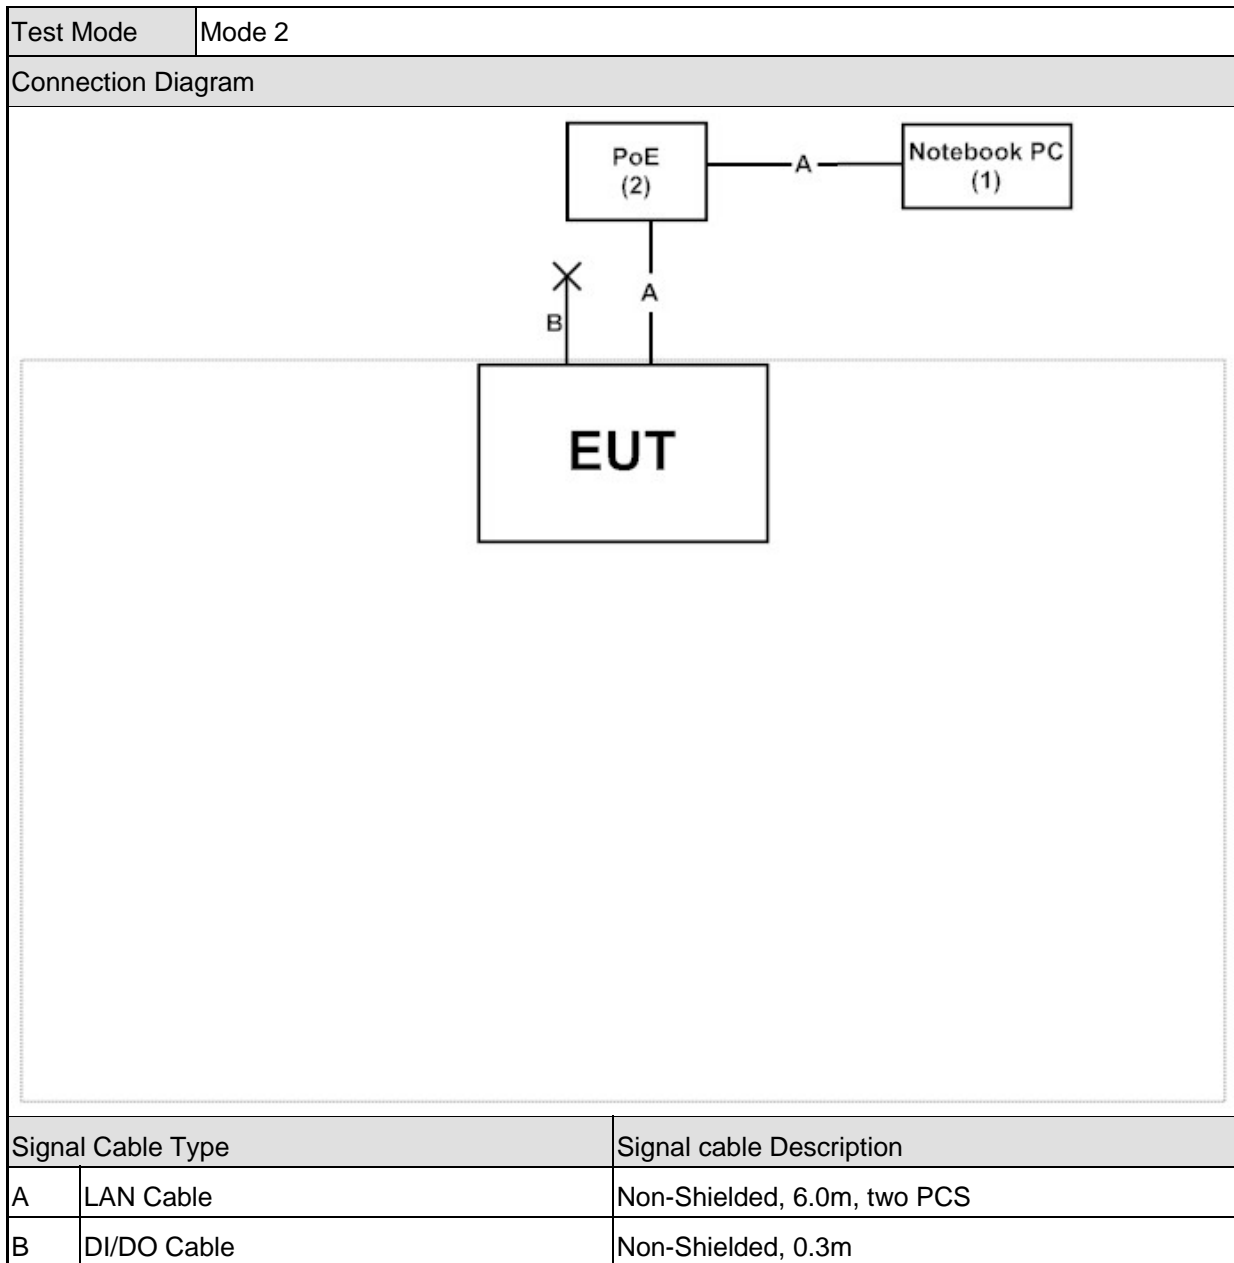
| Test Mode | Mode 2 |
|---|---|

Connection Diagram

PoE
(2)

A

Notebook PC
(1)

B

A

EUT

| Signal Cable Type | | Signal cable Description |
|---|---|---|
| A | LAN Cable | Non-Shielded, 6.0m, two PCS |
| B | DI/DO Cable | Non-Shielded, 0.3m |